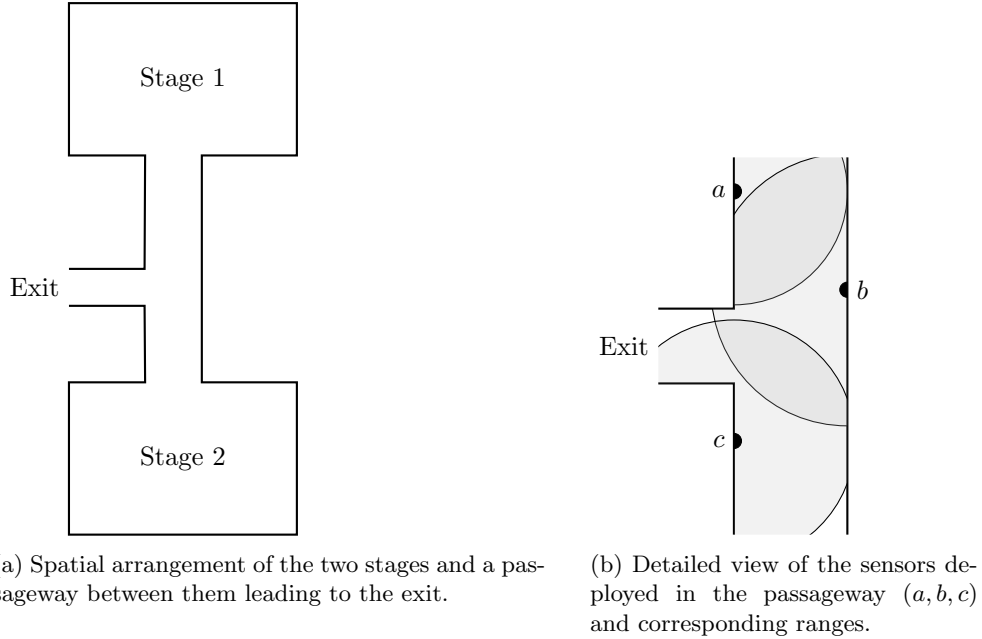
Stage 1

Exit

Stage 2

(a) Spatial arrangement of the two stages and a passageway between them leading to the exit.

$a$

$b$

Exit

$c$

(b) Detailed view of the sensors deployed in the passageway $(a, b, c)$ and corresponding ranges.